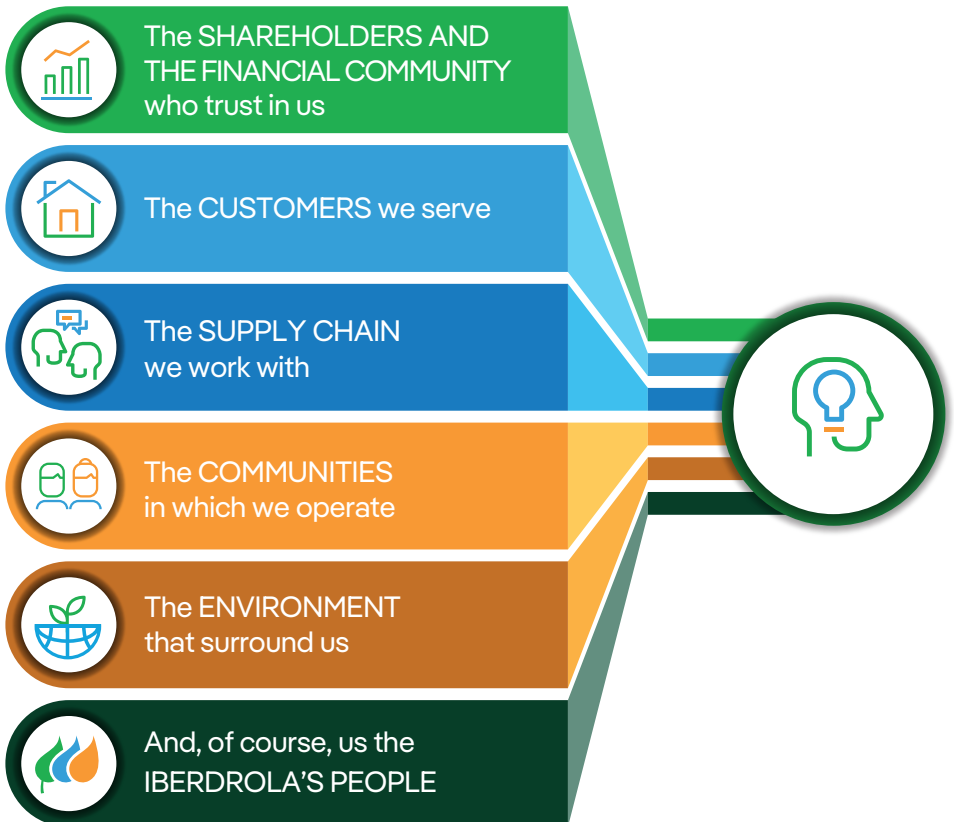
The SHAREHOLDERS AND THE FINANCIAL COMMUNITY who trust in us

The CUSTOMERS we serve

The SUPPLY CHAIN we work with

The COMMUNITIES in which we operate

The ENVIRONMENT that surround us

And, of course, us the IBERDROLA'S PEOPLE